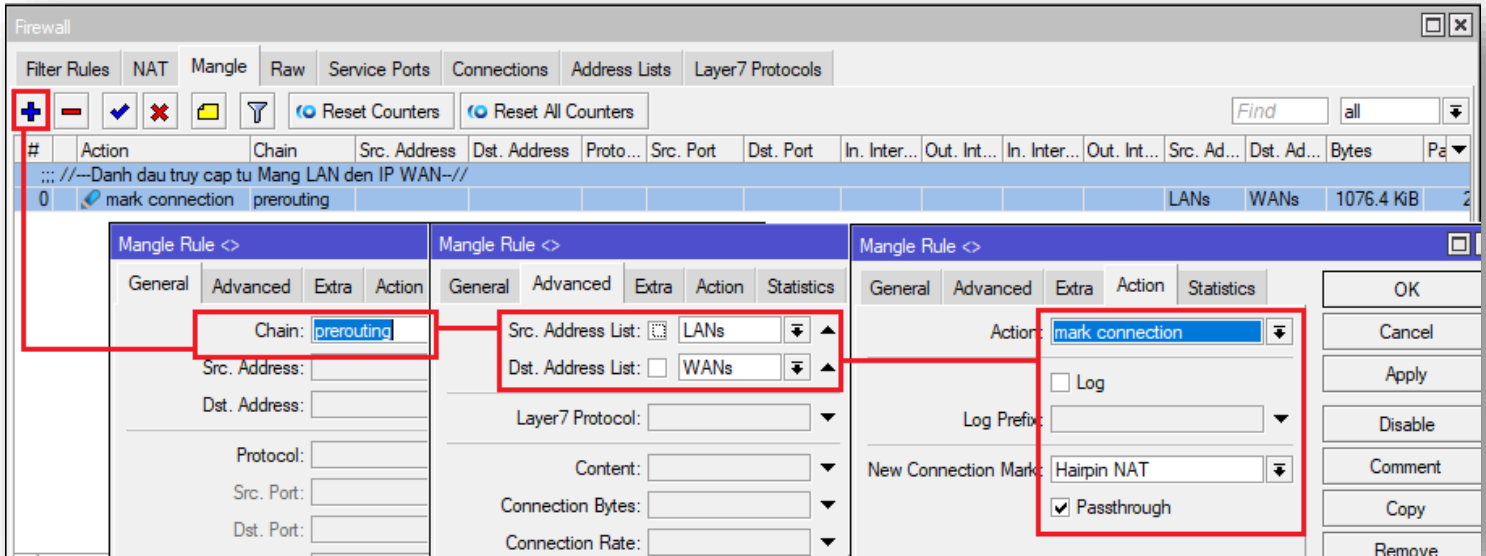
Firewall

Filter Rules | NAT | Mangle | Raw | Service Ports | Connections | Address Lists | Layer7 Protocols

Reset Counters | Reset All Counters

Find | all

| # | Action | Chain | Src. Address | Dst. Address | Proto... | Src. Port | Dst. Port | In. Inter... | Out. Int... | In. Inter... | Out. Int... | Src. Ad... | Dst. Ad... | Bytes | Pa |
|---|---|---|---|---|---|---|---|---|---|---|---|---|---|---|---|
| ;;; //---Danh dau truy cap tu Mang LAN den IP WAN--// | | | | | | | | | | | | | | | |
| 0 | mark connection | prerouting | | | | | | | | | | LANs | WANs | 1076.4 KiB | 2 |

Mangle Rule <>

General | Advanced | Extra | Action

Chain: prerouting

Src. Address:

Dst. Address:

Protocol:

Src. Port:

Dst. Port:

Mangle Rule <>

General | Advanced | Extra | Action | Statistics

Src. Address List: LANs

Dst. Address List: WANs

Layer7 Protocol:

Content:

Connection Bytes:

Connection Rate:

Mangle Rule <>

General | Advanced | Extra | Action | Statistics

Action: mark connection

Log

Log Prefix:

New Connection Mark: Hairpin NAT

Passthrough

OK

Cancel

Apply

Disable

Comment

Copy

Remove